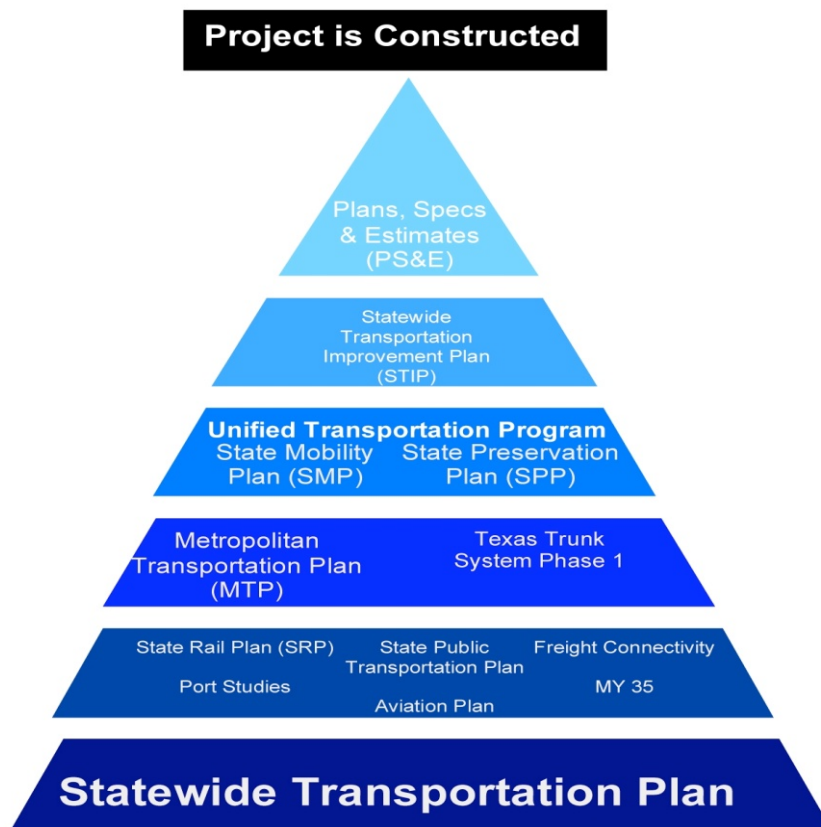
Project is Constructed

Plans, Specs & Estimates (PS&E)

Statewide Transportation Improvement Plan (STIP)

Unified Transportation Program

State Mobility Plan (SMP)

State Preservation Plan (SPP)

Metropolitan Transportation Plan (MTP)

Texas Trunk System Phase 1

State Rail Plan (SRP)

State Public Transportation Plan

Freight Connectivity

Port Studies

MY 35

Aviation Plan

Statewide Transportation Plan